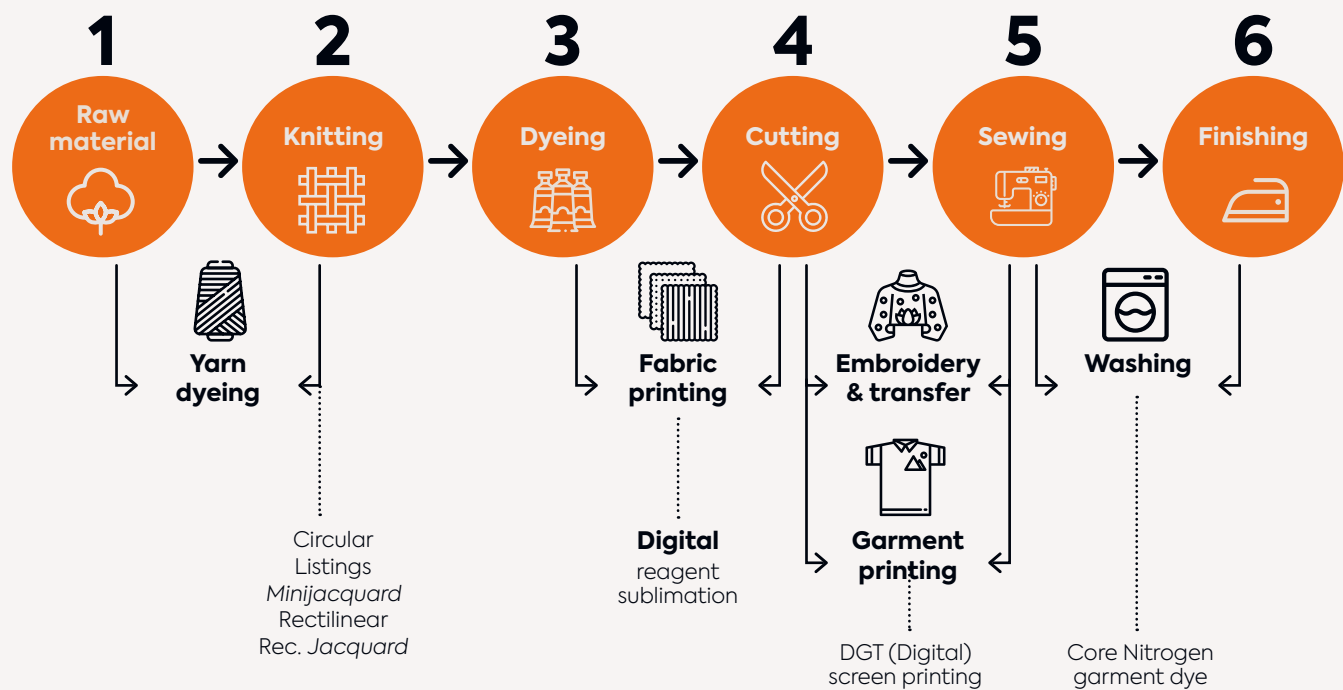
1
Raw material

2
Knitting

3
Dyeing

4
Cutting

5
Sewing

6
Finishing

Yarn dyeing

Circular
Listings
*Minijacquard*
Rectilinear
Rec. *Jacquard*

Fabric printing

Digital
reagent
sublimation

Embroidery & transfer

Garment printing

DGT (Digital)
screen printing

Washing

Core Nitrogen
garment dye